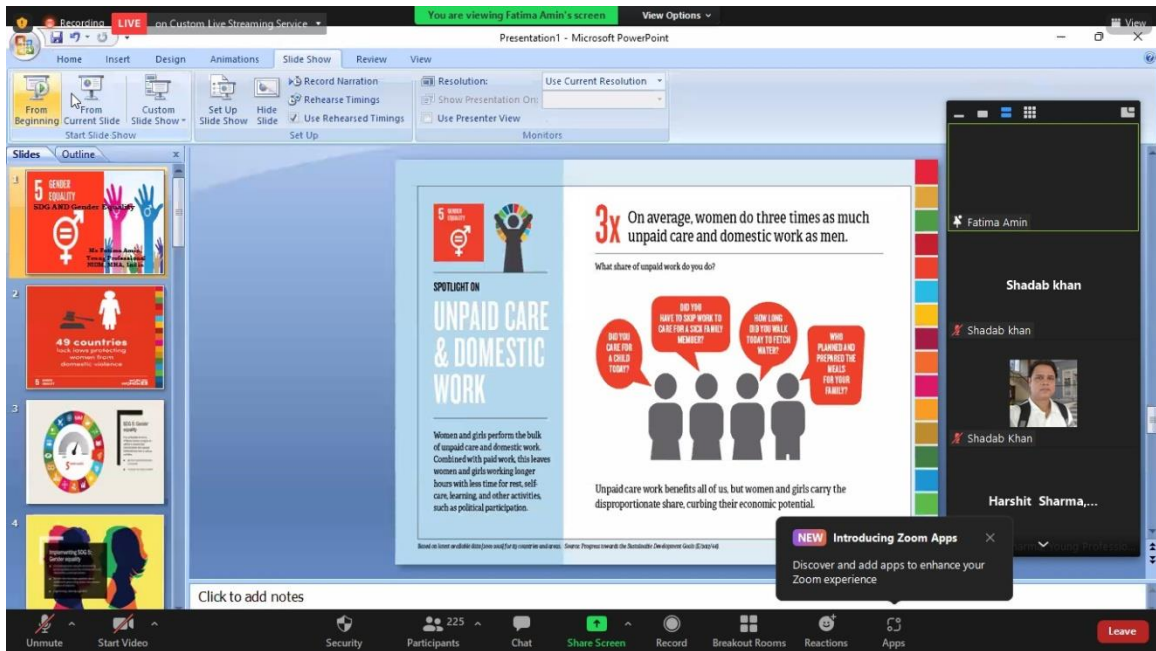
Recording LIVE on Custom Live Streaming Service
You are viewing Fatima Amin's screen
View Options
View
Presentation1 - Microsoft PowerPoint
Home Insert Design Animations Slide Show Review View
From Beginning
From Current Slide
Custom Slide Show
Start Slide Show
Set Up Slide Show
Hide Slide
Record Narration
Rehearse Timings
Use Rehearsed Timings
Set Up
Resolution: Use Current Resolution
Show Presentation On:
Use Presenter View
Monitors
Slides Outline
1
5 GENDER EQUALITY
SDG AND Gender Equality
Ms Fatima Amin
Young Professional
2
49 countries lack laws protecting women from domestic violence
3
4
Implementing SDG 5: Gender equality

5 GENDER EQUALITY
SPOTLIGHT ON
UNPAID CARE & DOMESTIC WORK
Women and girls perform the bulk of unpaid care and domestic work. Combined with paid work, this leaves women and girls working longer hours with less time for rest, self-care, learning, and other activities, such as political participation.
3x On average, women do three times as much unpaid care and domestic work as men.
What share of unpaid work do you do?
DID YOU CARE FOR A CHILD TODAY?
DID YOU HAVE TO SKIP WORK TO CARE FOR A SICK FAMILY MEMBER?
HOW LONG DID YOU WALK TODAY TO FETCH WATER?
WHO PLANNED AND PREPARED THE MEALS FOR YOUR FAMILY?
Unpaid care work benefits all of us, but women and girls carry the disproportionate share, curbing their economic potential.
Based on latest available data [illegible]. Source: Progress towards the Sustainable Development Goals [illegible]
Click to add notes

Fatima Amin
Shadab khan
Shadab khan
Shadab Khan
Harshit Sharma,...
NEW Introducing Zoom Apps
Discover and add apps to enhance your Zoom experience

Unmute Start Video Security 225 Participants Chat Share Screen Record Breakout Rooms Reactions Apps Leave